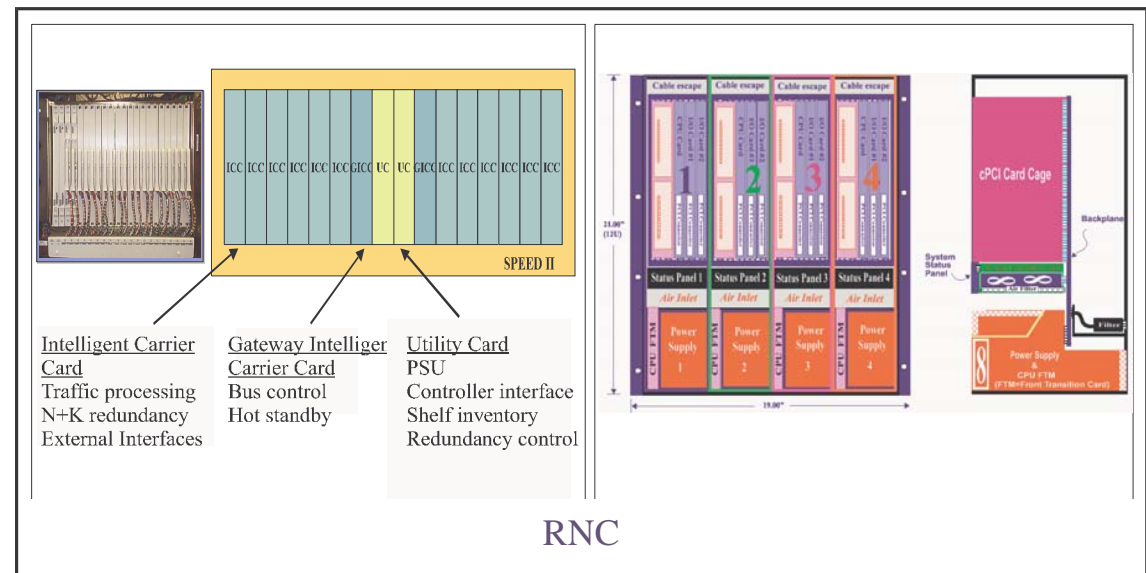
ICC ICC ICC ICC ICC ICC GICC UC UC GICC ICC ICC ICC ICC ICC ICC

SPEED II

Intelligent Carrier Card
Traffic processing
N+K redundancy
External Interfaces

Gateway Intelliger Carrier Card
Bus control
Hot standby

Utility Card
PSU
Controller interface
Shelf inventory
Redundancy control

Cable escape | Cable escape | Cable escape | Cable escape

1 2 3 4

21.00" (12U)

Status Panel 1 | Status Panel 2 | Status Panel 3 | Status Panel 4

Air Inlet | Air Inlet | Air Inlet | Air Inlet

CPU FTM

Power Supply 1 | Power Supply 2 | Power Supply 3 | Power Supply 4

19.00"

cPCI Card Cage

Backplane

System Status Panel

Air Filter

Filter

Power Supply & CPU FTM (FTM=Front Transition Card)

RNC